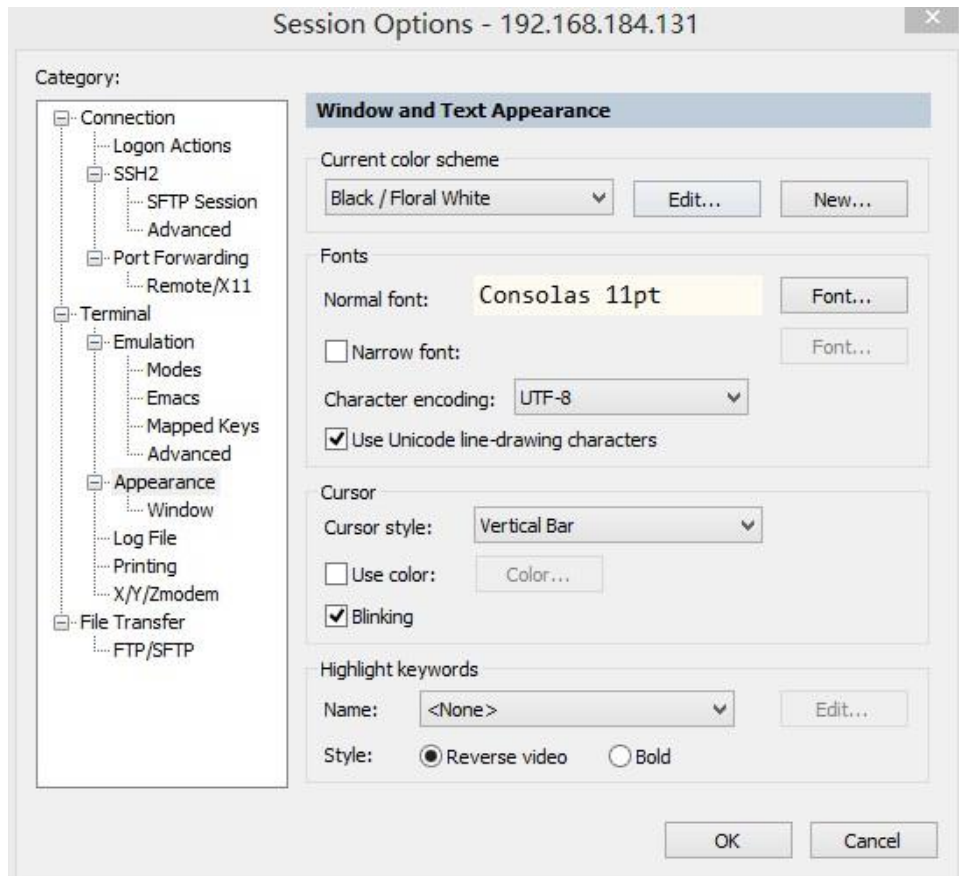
Session Options - 192.168.184.131

Category:

Connection
Logon Actions
SSH2
SFTP Session
Advanced
Port Forwarding
Remote/X11
Terminal
Emulation
Modes
Emacs
Mapped Keys
Advanced
Appearance
Window
Log File
Printing
X/Y/Zmodem
File Transfer
FTP/SFTP

Window and Text Appearance

Current color scheme
Black / Floral White
Edit...
New...

Fonts
Normal font: Consolas 11pt
Font...
Narrow font:
Font...
Character encoding: UTF-8
Use Unicode line-drawing characters

Cursor
Cursor style: Vertical Bar
Use color: Color...
Blinking

Highlight keywords
Name: <None>
Edit...
Style: Reverse video Bold

OK
Cancel